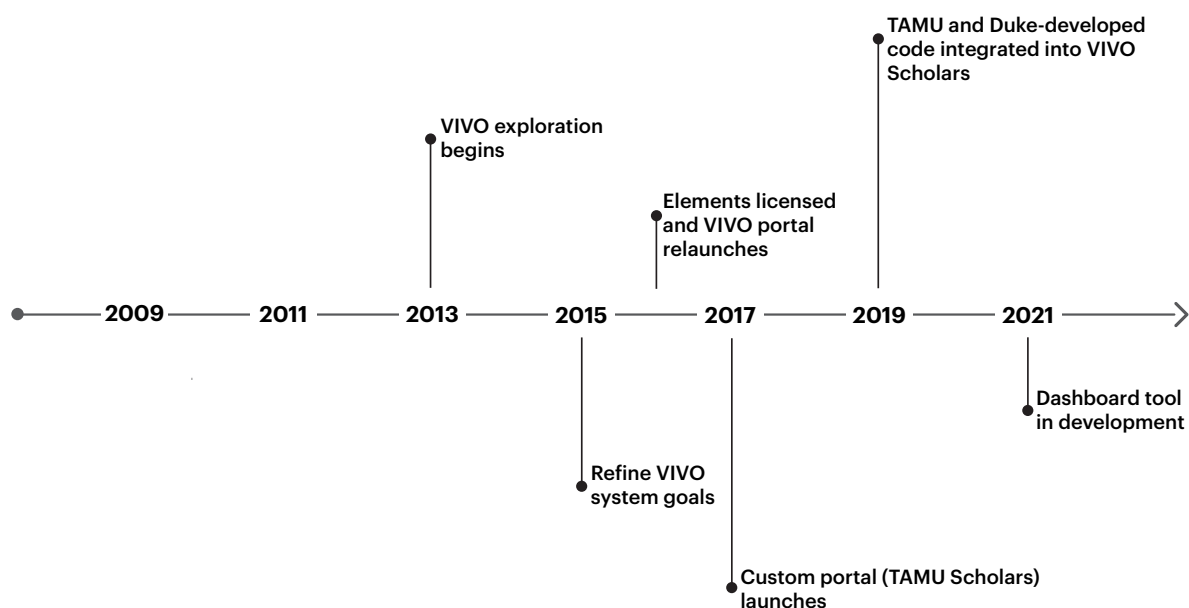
TAMU and Duke-developed code integrated into VIVO Scholars

VIVO exploration begins

Elements licensed and VIVO portal relaunches

2009

2011

2013

2015

2017

2019

2021

Dashboard tool in development

Refine VIVO system goals

Custom portal (TAMU Scholars) launches